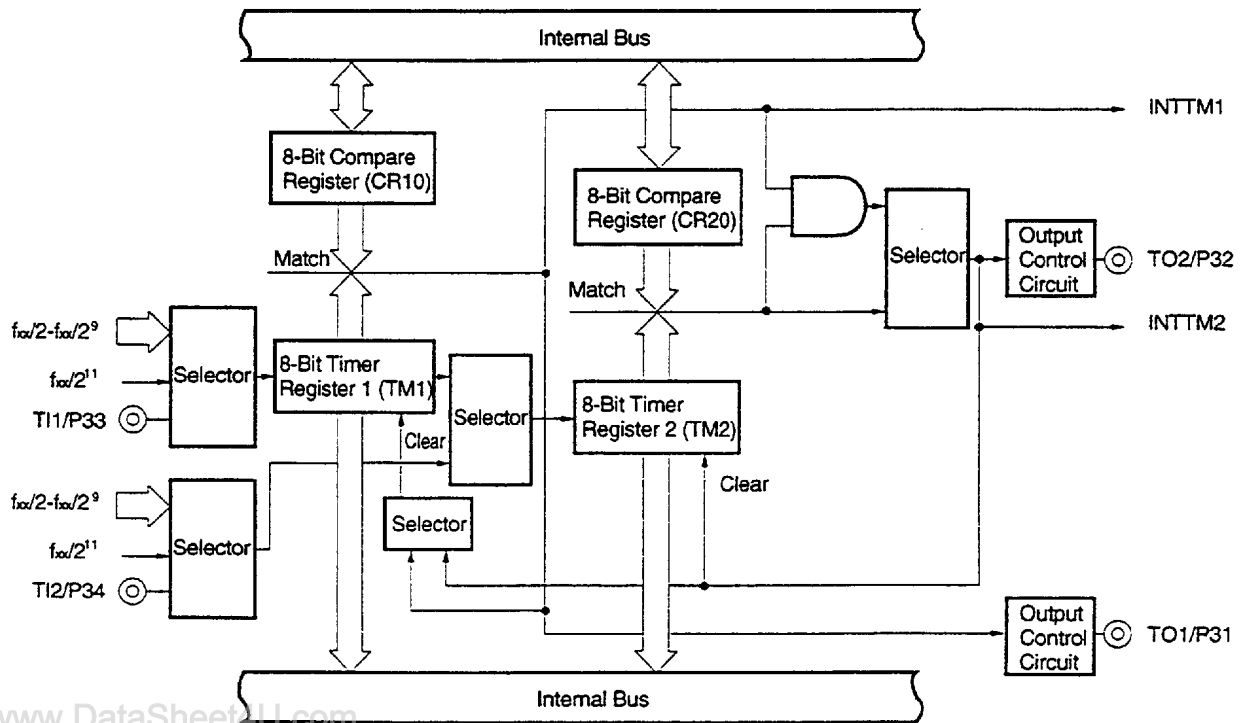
Internal Bus

INTTM1

8-Bit Compare Register (CR10)

8-Bit Compare Register (CR20)

Selector

Output Control Circuit

TO2/P32

Match

Match

INTTM2

$f_{xx}/2$-$f_{xx}/2^9$

$f_{xx}/2^{11}$

TI1/P33

Selector

8-Bit Timer Register 1 (TM1)

Selector

8-Bit Timer Register 2 (TM2)

Clear

Clear

$f_{xx}/2$-$f_{xx}/2^9$

$f_{xx}/2^{11}$

TI2/P34

Selector

Selector

Output Control Circuit

TO1/P31

Internal Bus

www.DataSheet4U.com